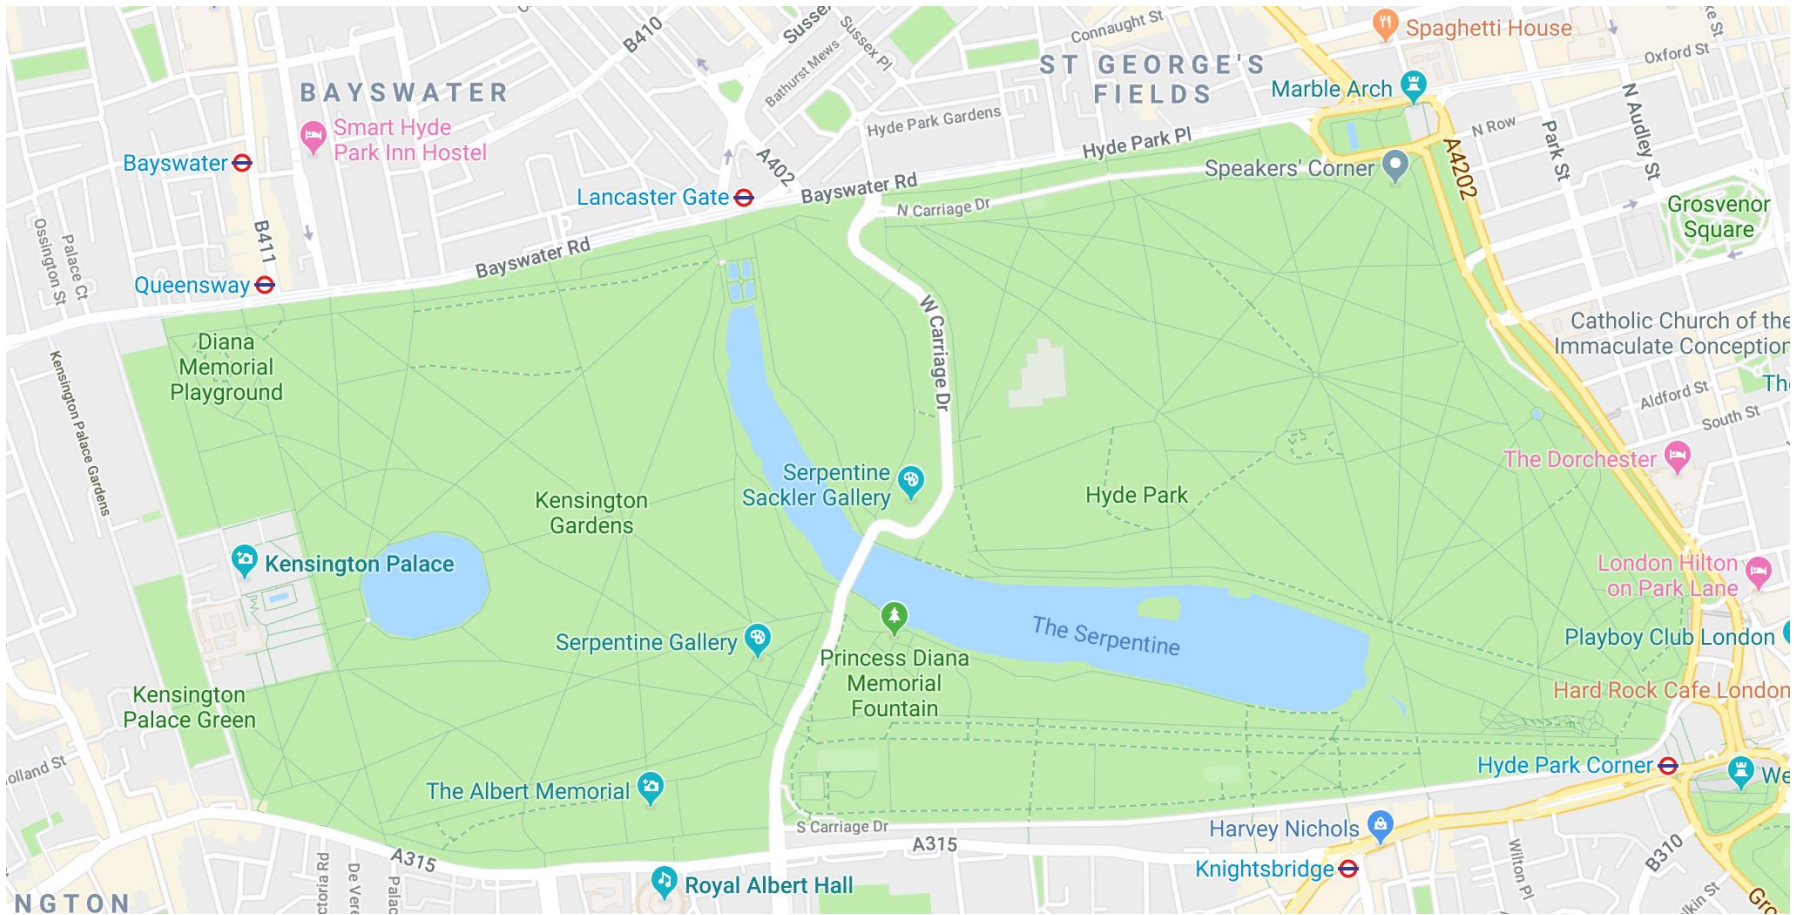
BAYSWATER
Smart Hyde Park Inn Hostel
Bayswater
B410
Susse
Sussex Pl
Bathurst Mews
Connaught St
ST GEORGE'S FIELDS
Spaghetti House
Oxford St
Marble Arch
Hyde Park Gardens
Hyde Park Pl
N Row
Park St
N Audley St
A4202
Speakers' Corner
Lancaster Gate
A402
Bayswater Rd
N Carriage Dr
Grosvenor Square
Ossington St
Palace Ct
B411
Queensway
Bayswater Rd
Catholic Church of the Immaculate Conception
Diana Memorial Playground
Kensington Palace Gardens
W Carriage Dr
Alford St
The
South St
The Dorchester
Serpentine Sackler Gallery
Kensington Gardens
Hyde Park
Kensington Palace
London Hilton on Park Lane
The Serpentine
Playboy Club London
Serpentine Gallery
Princess Diana Memorial Fountain
Hard Rock Cafe London
Kensington Palace Green
Hyde Park Corner
We
olland St
The Albert Memorial
S Carriage Dr
Harvey Nichols
A315
A315
Knightsbridge
Wilton Pl
B310
NGTON
ctoria Rd
De Vere
Palac
Royal Albert Hall
lkin St
Gro